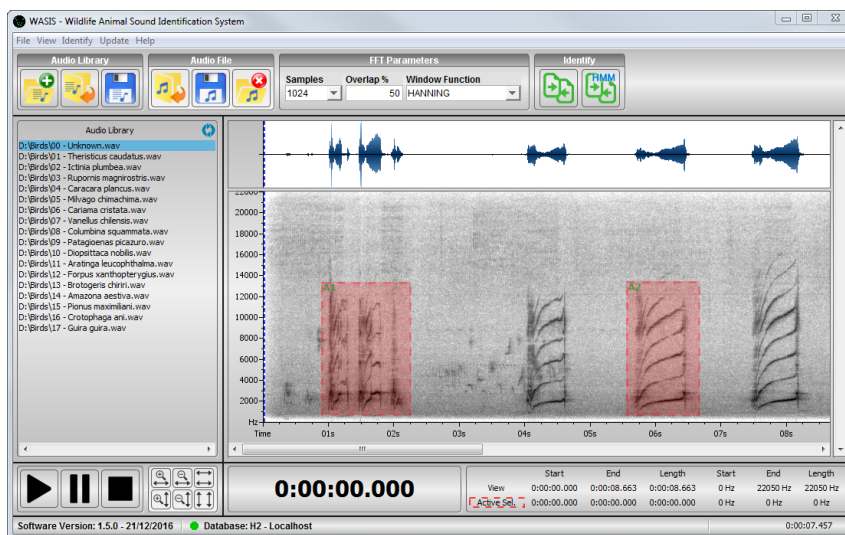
WASIS - Wildlife Animal Sound Identification System

File View Identify Update Help

Audio Library

Audio File

FFT Parameters

Samples 1024

Overlap % 50

Window Function HANNING

Identify

HMM

Audio Library

D:\Birds\00 - Unknown.wav
D:\Birds\01 - Theristicus caudatus.wav
D:\Birds\02 - Ictinia plumbea.wav
D:\Birds\03 - Rupornis magnirostris.wav
D:\Birds\04 - Caracara plancus.wav
D:\Birds\05 - Milvago chimachima.wav
D:\Birds\06 - Cariama cristata.wav
D:\Birds\07 - Vanellus chilensis.wav
D:\Birds\08 - Columbina squammata.wav
D:\Birds\09 - Patagioenas picazuro.wav
D:\Birds\10 - Diopsittaca nobilis.wav
D:\Birds\11 - Aratinga leucophthalma.wav
D:\Birds\12 - Forpus xanthopterygius.wav
D:\Birds\13 - Brotogeris chiriri.wav
D:\Birds\14 - Amazona aestiva.wav
D:\Birds\15 - Pionus maximiliani.wav
D:\Birds\16 - Crotophaga ani.wav
D:\Birds\17 - Guira guira.wav

22000
20000
18000
16000
14000
12000
10000
8000
6000
4000
2000
Hz

A1
A2

Time 01s 02s 03s 04s 05s 06s 07s 08s

0:00:00.000

| | Start | End | Length | Start | End | Length |
|---|---|---|---|---|---|---|
| View | 0:00:00.000 | 0:00:08.663 | 0:00:08.663 | 0 Hz | 22050 Hz | 22050 Hz |
| Active Sel. | 0:00:00.000 | 0:00:00.000 | 0:00:00.000 | 0 Hz | 0 Hz | 0 Hz |

Software Version: 1.5.0 - 21/12/2016

Database: H2 - Localhost

0:00:07.457